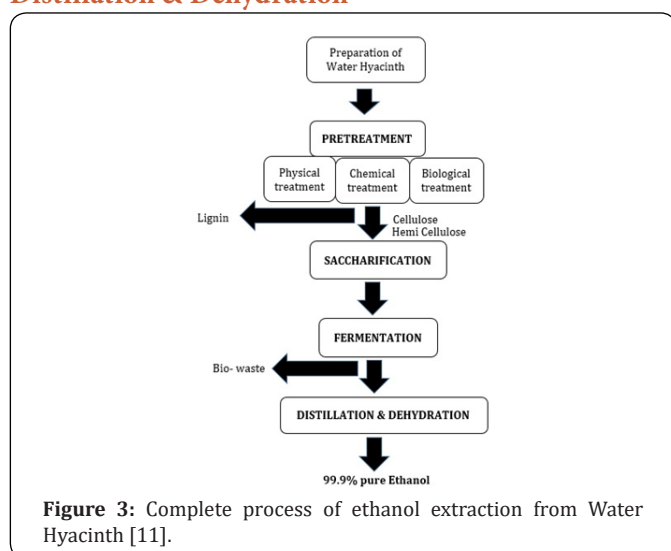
Distillation & Dehydration

Preparation of Water Hyacinth

PRETREATMENT

Physical treatment

Chemical treatment

Biological treatment

Lignin

Cellulose
Hemi Cellulose

SACCHARIFICATION

FERMENTATION

Bio- waste

DISTILLATION & DEHYDRATION

99.9% pure Ethanol

**Figure 3:** Complete process of ethanol extraction from Water Hyacinth [11].